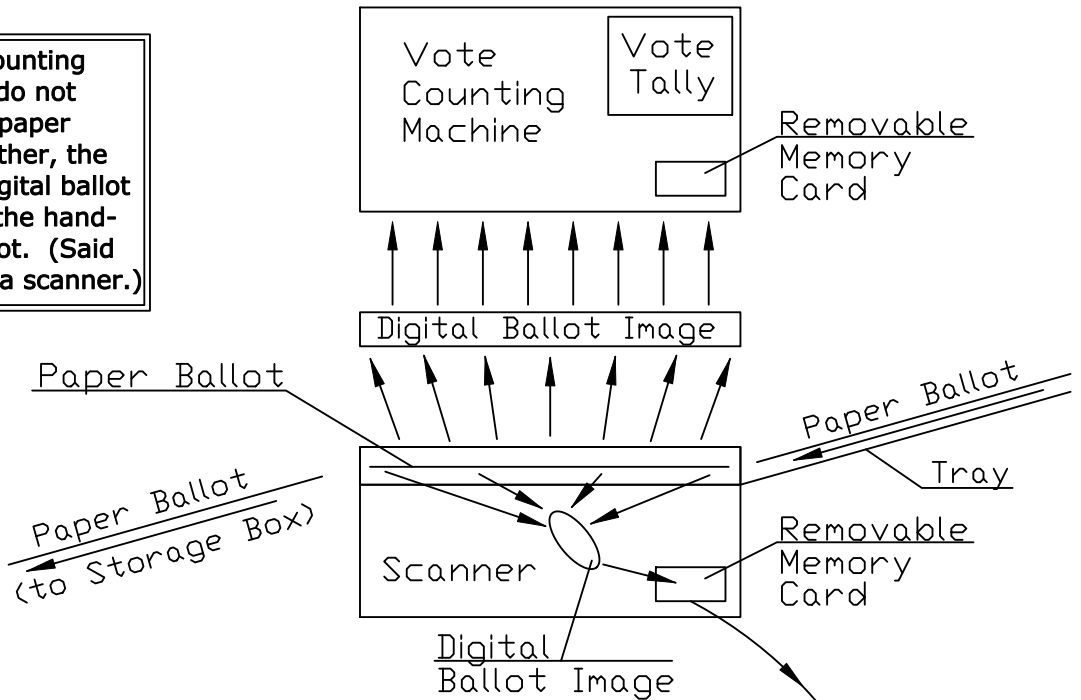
ounting
do not
paper
ther, the
gital ballot
the hand-
ot. (Said
a scanner.)

Vote Counting Machine

Vote Tally

Removable Memory Card

Digital Ballot Image

Paper Ballot

Paper Ballot

Tray

Paper Ballot (to Storage Box)

Scanner

Removable Memory Card

Digital Ballot Image